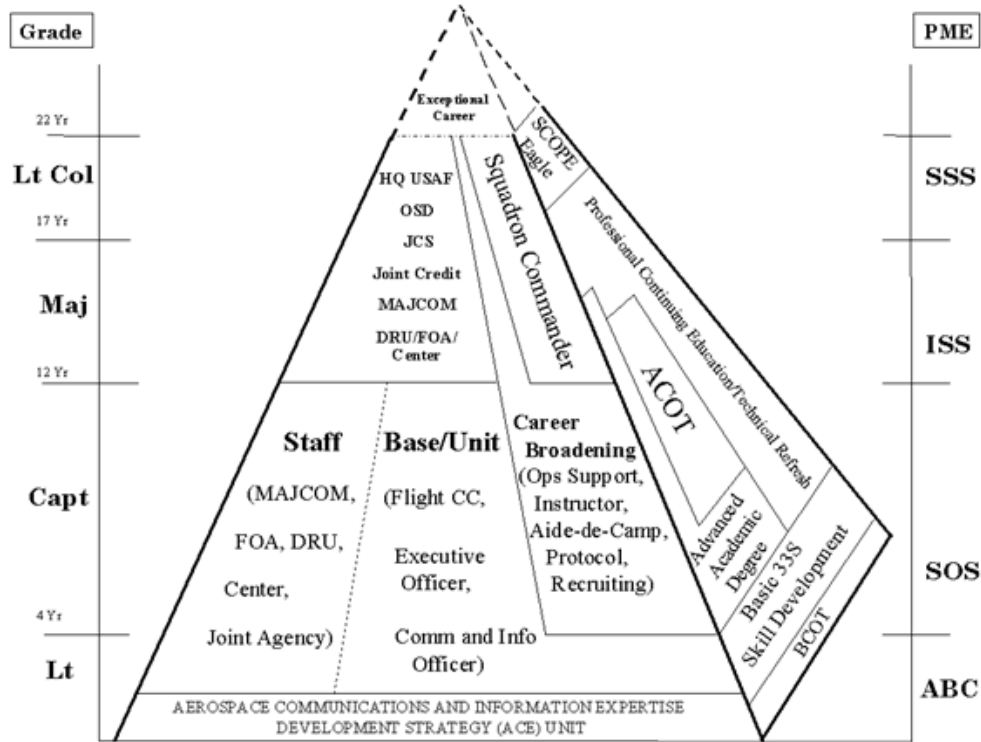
Grade

PME

22 Yr

Lt Col

17 Yr

Maj

12 Yr

Capt

4 Yr

Lt

SSS

ISS

SOS

ABC

Exceptional Career

SCOPE Eagle

HQ USAF

OSD

JCS

Joint Credit

MAJCOM

DRU/FOA/ Center

Squadron Commander

Professional Continuing Education/Technical Refresh

ACOT

Staff

(MAJCOM,

FOA, DRU,

Center,

Joint Agency)

Base/Unit

(Flight CC,

Executive Officer,

Comm and Info Officer)

Career Broadening

(Ops Support, Instructor, Aide-de-Camp, Protocol, Recruiting)

Advanced Academic Degree

Basic 33S

Skill Development

BCOT

AEROSPACE COMMUNICATIONS AND INFORMATION EXPERTISE DEVELOPMENT STRATEGY (ACE) UNIT